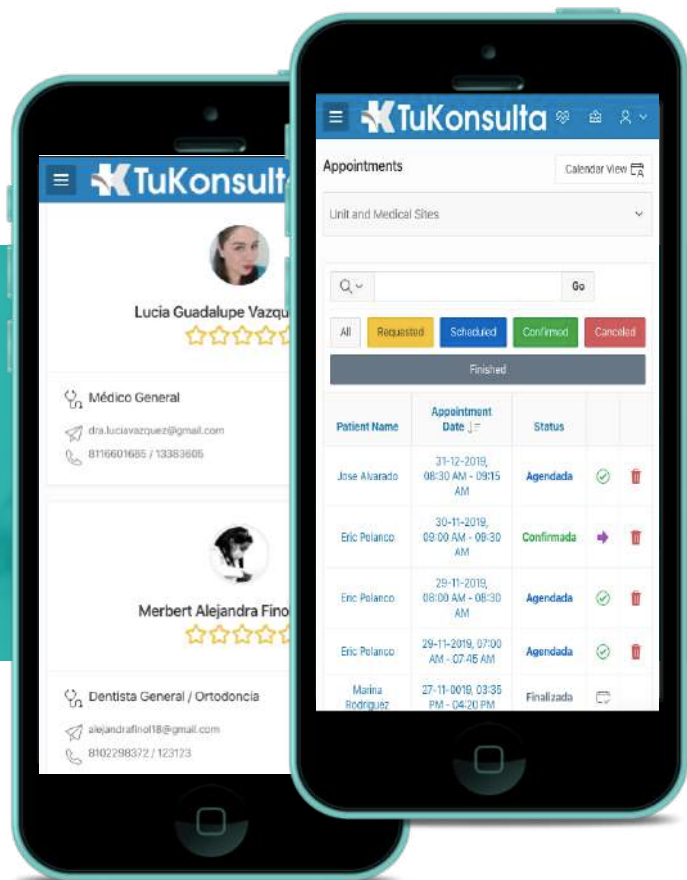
TuKonsulta

Lucia Guadalupe Vazquez

Médico General

dra.luciavazquez@gmail.com

8116601685 / 13383605

Merbert Alejandra Finol

Dentista General / Ortodoncia

alejandrafinol18@gmail.com

8102298372 / 123123

TuKonsulta

Appointments

Calendar View

Unit and Medical Sites

Go

All Requested Scheduled Confirmed Canceled

Finished

| Patient Name | Appointment Date | Status | | |
|---|---|---|---|---|
| Jose Alvarado | 31-12-2019, 08:30 AM - 09:15 AM | Agendada | | |
| Eric Polanco | 30-11-2019, 08:00 AM - 08:30 AM | Confirmada | | |
| Eric Polanco | 29-11-2019, 08:00 AM - 08:30 AM | Agendada | | |
| Eric Polanco | 29-11-2019, 07:00 AM - 07:45 AM | Agendada | | |
| Marina Rodriguez | 27-11-2019, 03:35 PM - 04:20 PM | Finalizada | | |